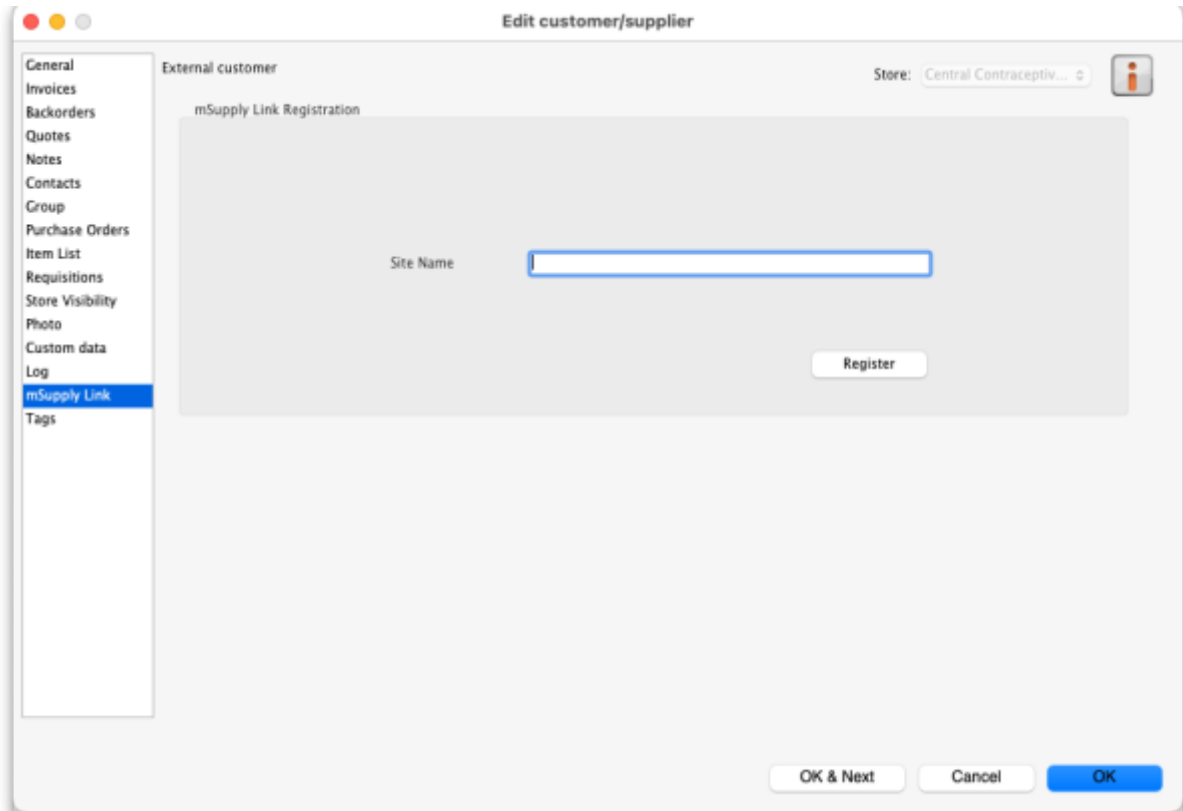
Edit customer/supplier

General
Invoices
Backorders
Quotes
Notes
Contacts
Group
Purchase Orders
Item List
Requisitions
Store Visibility
Photo
Custom data
Log
mSupply Link
Tags

External customer

Store: Central Contraceptiv...

mSupply Link Registration

Site Name

Register

OK & Next
Cancel
OK